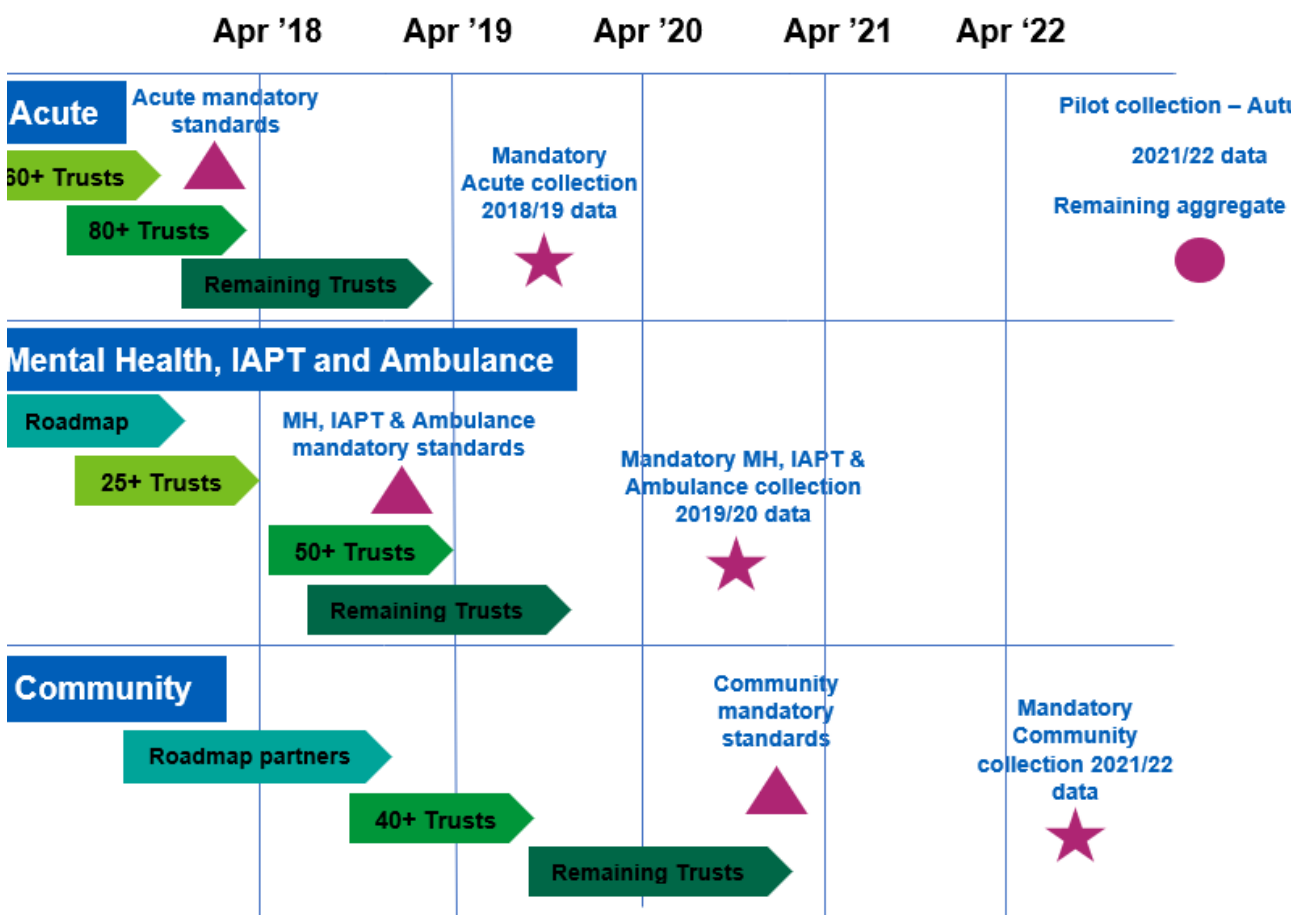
Apr ’18 Apr ’19 Apr ’20 Apr ’21 Apr ‘22

Acute

Acute mandatory standards

60+ Trusts

80+ Trusts

Remaining Trusts

Mandatory Acute collection 2018/19 data

Pilot collection – Autu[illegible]

2021/22 data

Remaining aggregate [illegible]

Mental Health, IAPT and Ambulance

Roadmap

25+ Trusts

MH, IAPT & Ambulance mandatory standards

50+ Trusts

Remaining Trusts

Mandatory MH, IAPT & Ambulance collection 2019/20 data

Community

Roadmap partners

40+ Trusts

Remaining Trusts

Community mandatory standards

Mandatory Community collection 2021/22 data